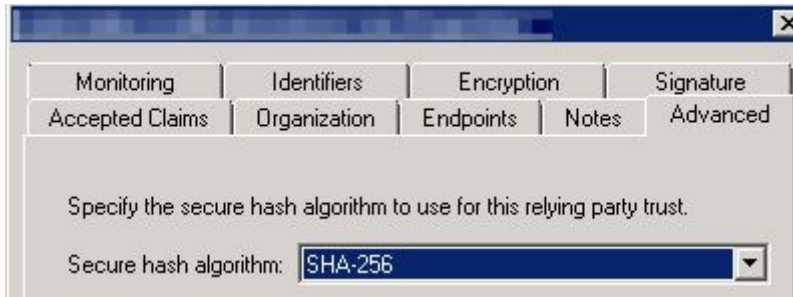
Monitoring | Identifiers | Encryption | Signature
Accepted Claims | Organization | Endpoints | Notes | Advanced

Specify the secure hash algorithm to use for this relying party trust.

Secure hash algorithm: SHA-256